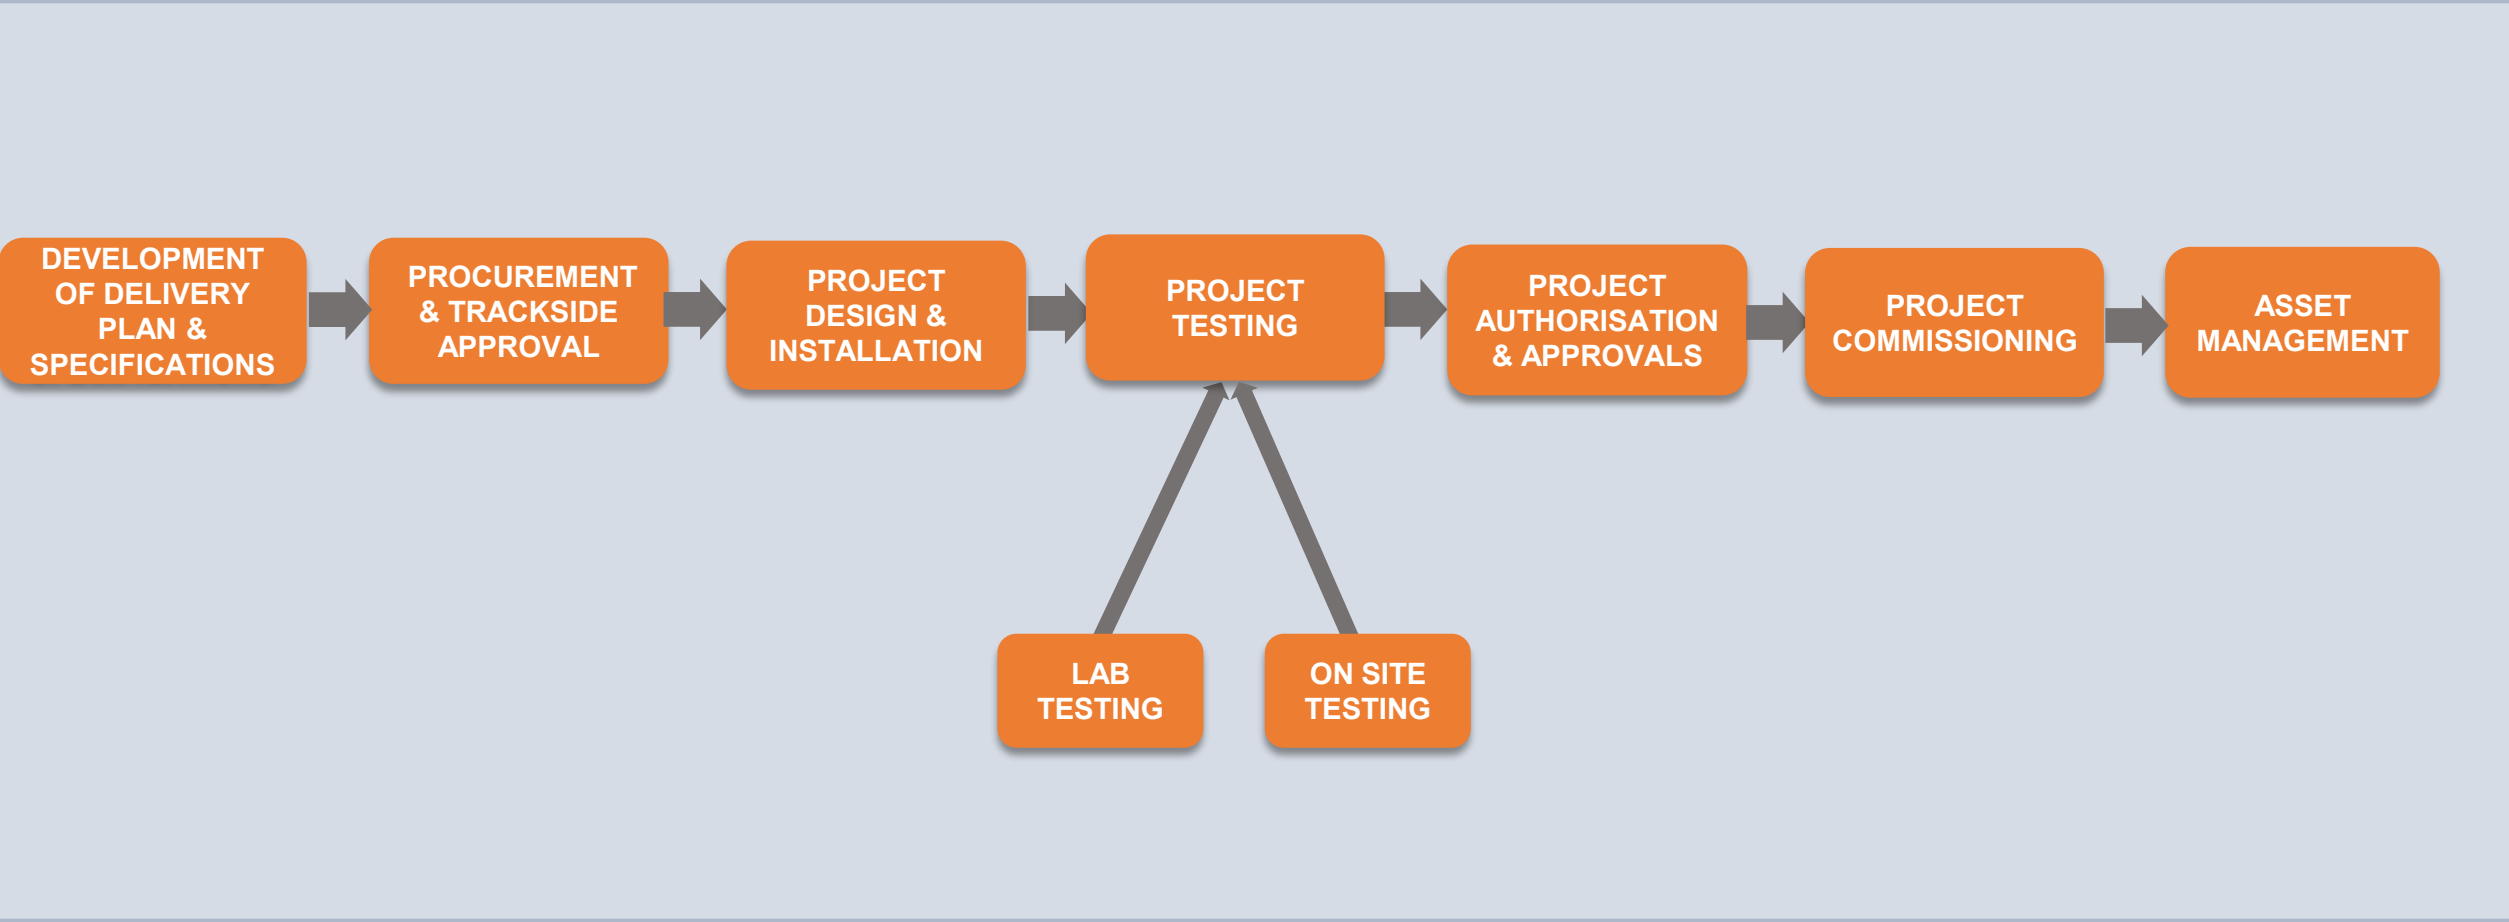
DEVELOPMENT OF DELIVERY PLAN & SPECIFICATIONS

PROCUREMENT & TRACKSIDE APPROVAL

PROJECT DESIGN & INSTALLATION

PROJECT TESTING

PROJECT AUTHORISATION & APPROVALS

PROJECT COMMISSIONING

ASSET MANAGEMENT

LAB TESTING

ON SITE TESTING